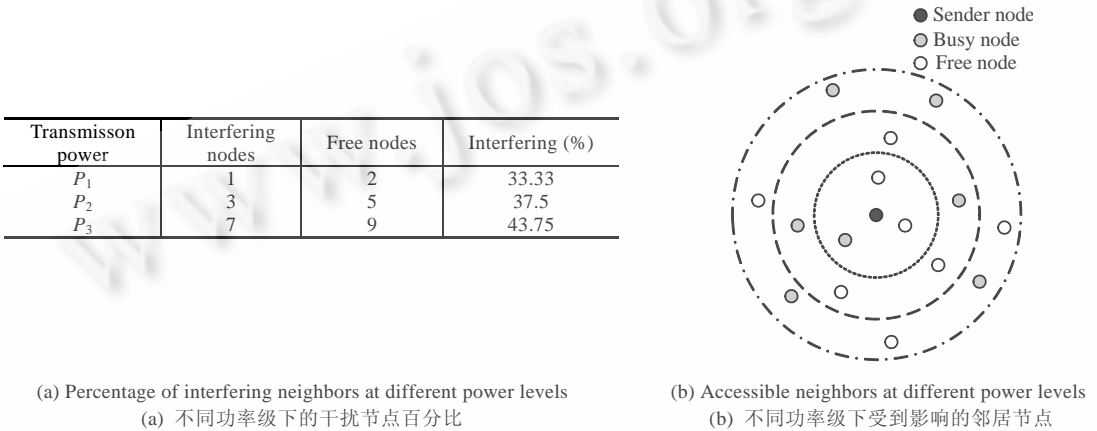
| Transmisson power | Interfering nodes | Free nodes | Interfering (%) |
|---|---|---|---|
| $P_1$ | 1 | 2 | 33.33 |
| $P_2$ | 3 | 5 | 37.5 |
| $P_3$ | 7 | 9 | 43.75 |

(a) Percentage of interfering neighbors at different power levels
(a) 不同功率级下的干扰节点百分比

Sender node
Busy node
Free node

(b) Accessible neighbors at different power levels
(b) 不同功率级下受到影响的邻居节点

www.jos.org.cn